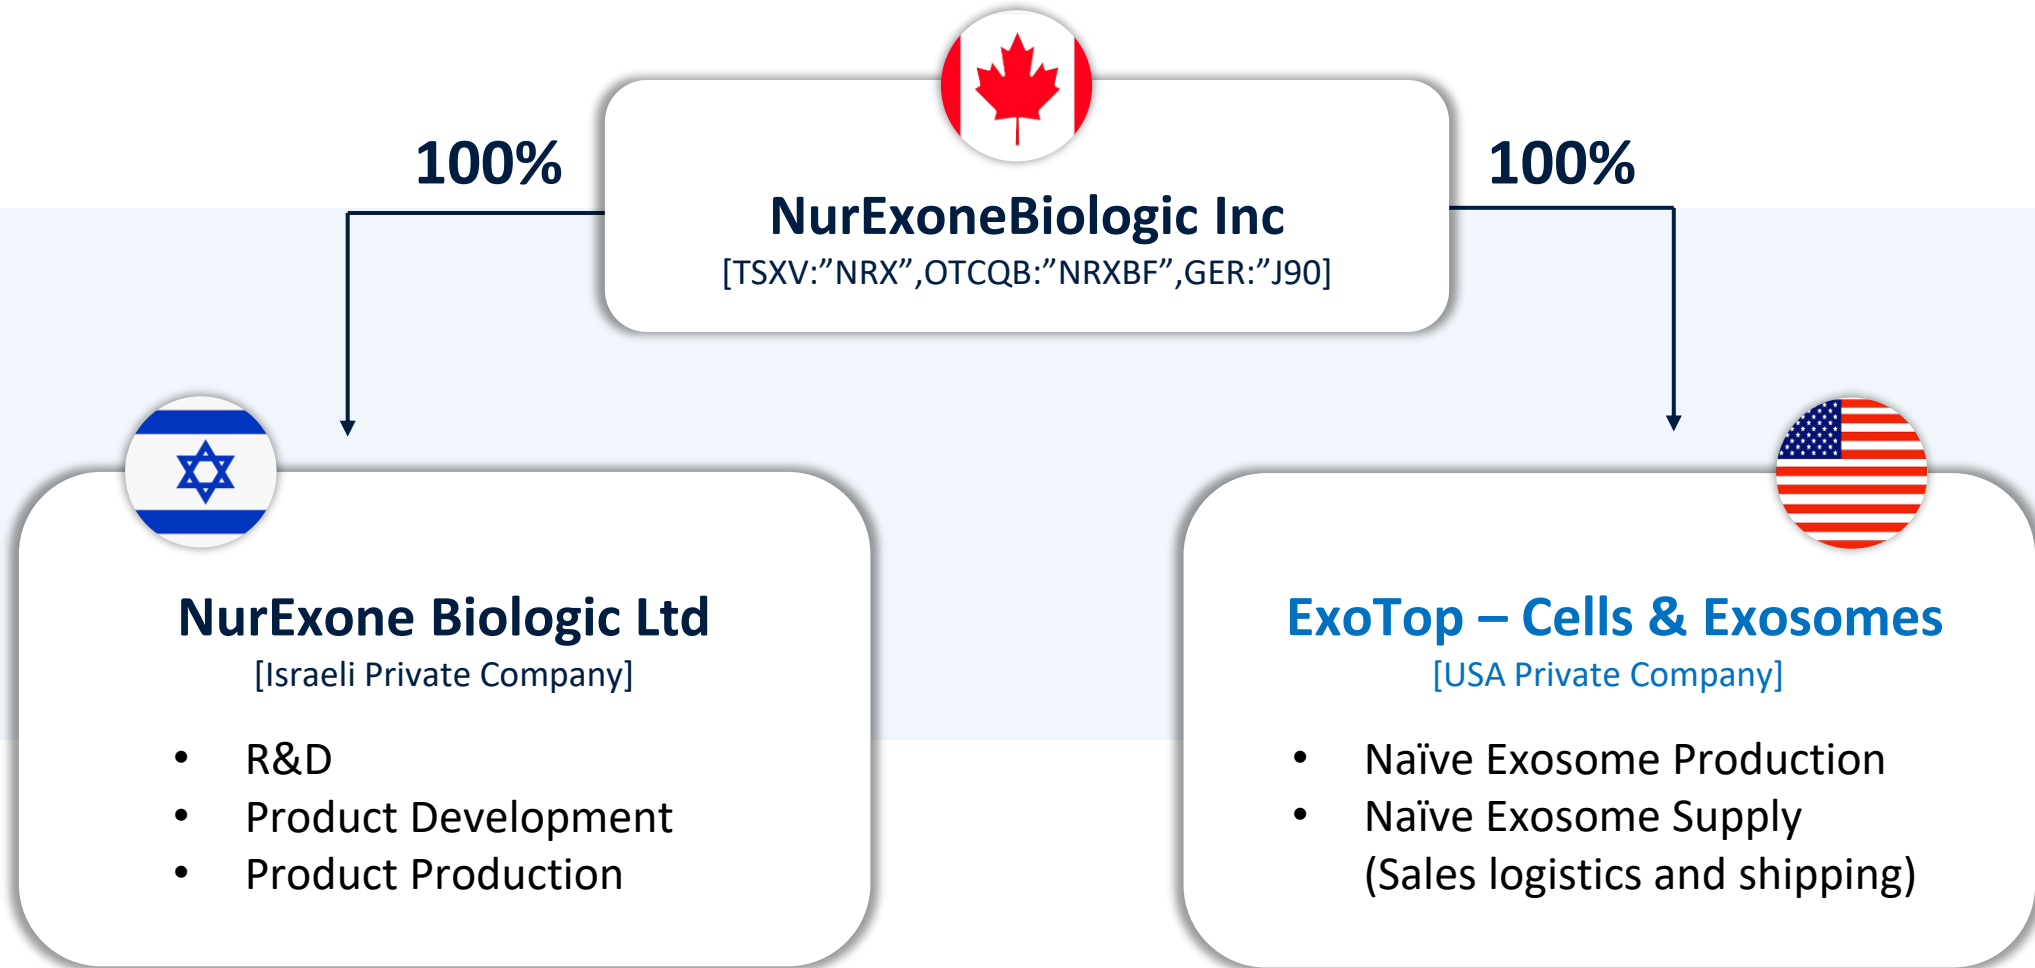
NurExoneBiologic Inc
[TSXV:”NRX”,OTCQB:”NRXBF”,GER:”J90]

100%

100%

NurExone Biologic Ltd
[Israeli Private Company]

- R&D
- Product Development
- Product Production

ExoTop – Cells & Exosomes
[USA Private Company]

- Naïve Exosome Production
- Naïve Exosome Supply (Sales logistics and shipping)